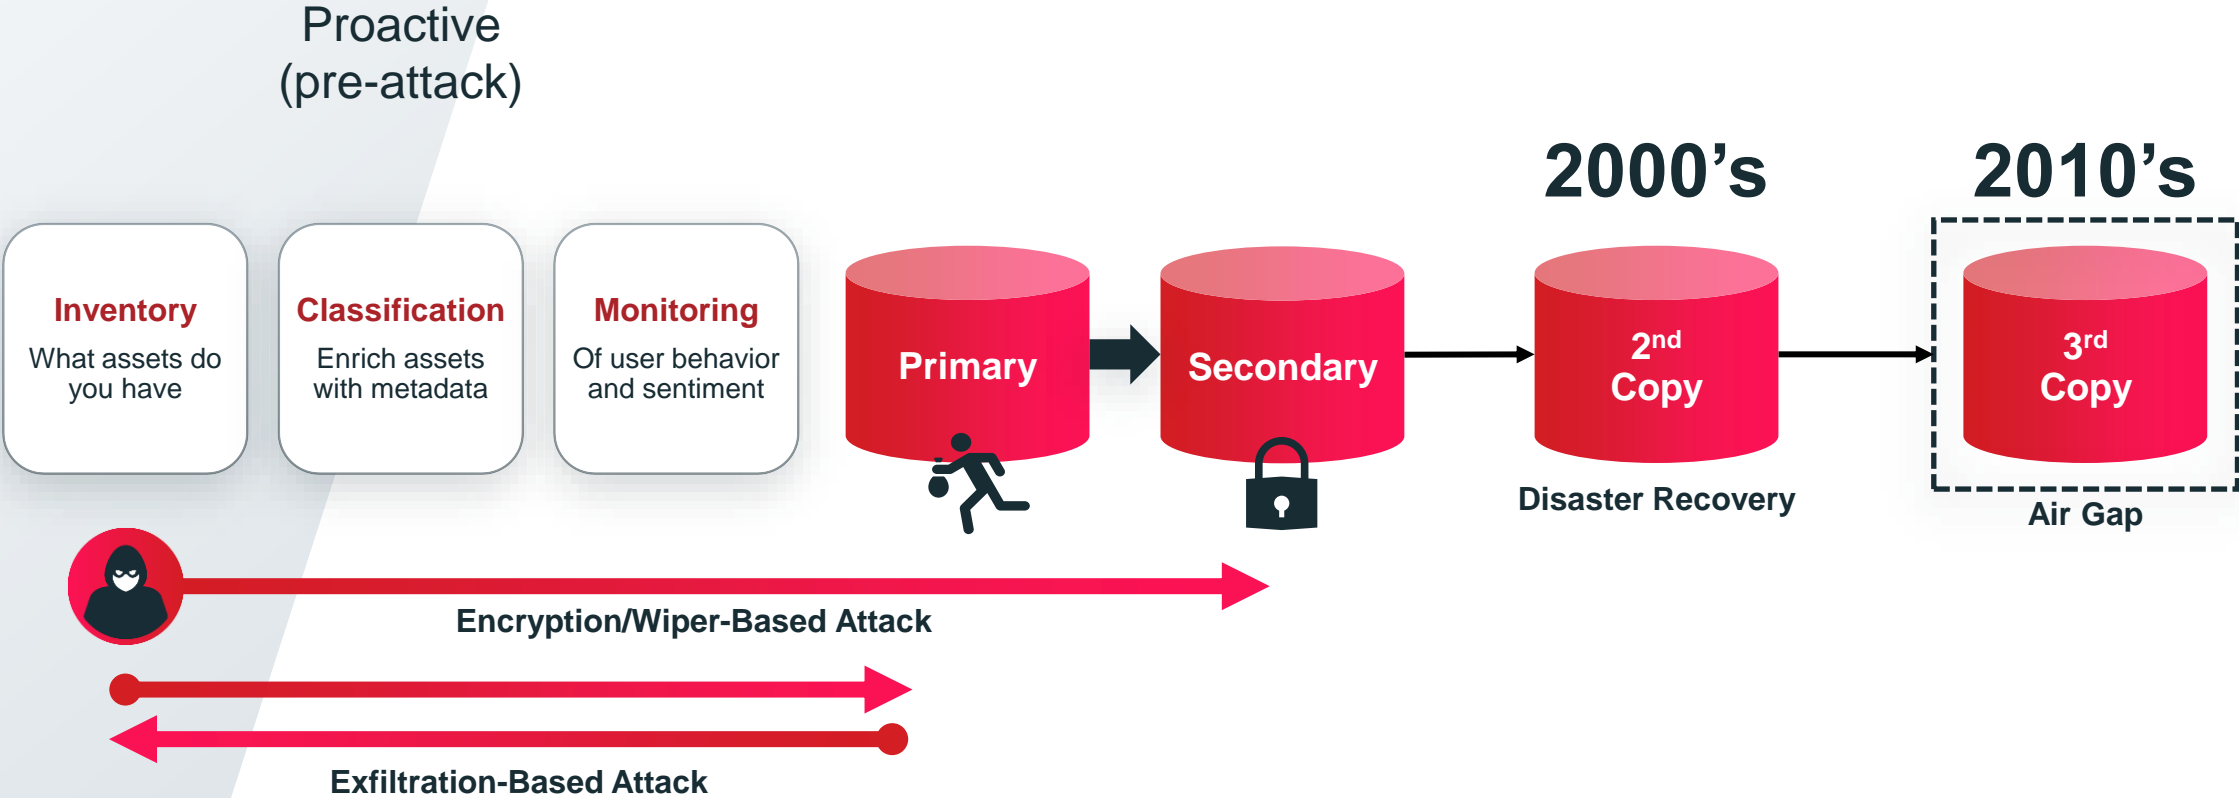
Proactive
(pre-attack)

2000’s

2010’s

Inventory
What assets do you have

Classification
Enrich assets with metadata

Monitoring
Of user behavior and sentiment

Primary

Secondary

$2^{nd}$
Copy

$3^{rd}$
Copy

Disaster Recovery

Air Gap

Encryption/Wiper-Based Attack

Exfiltration-Based Attack